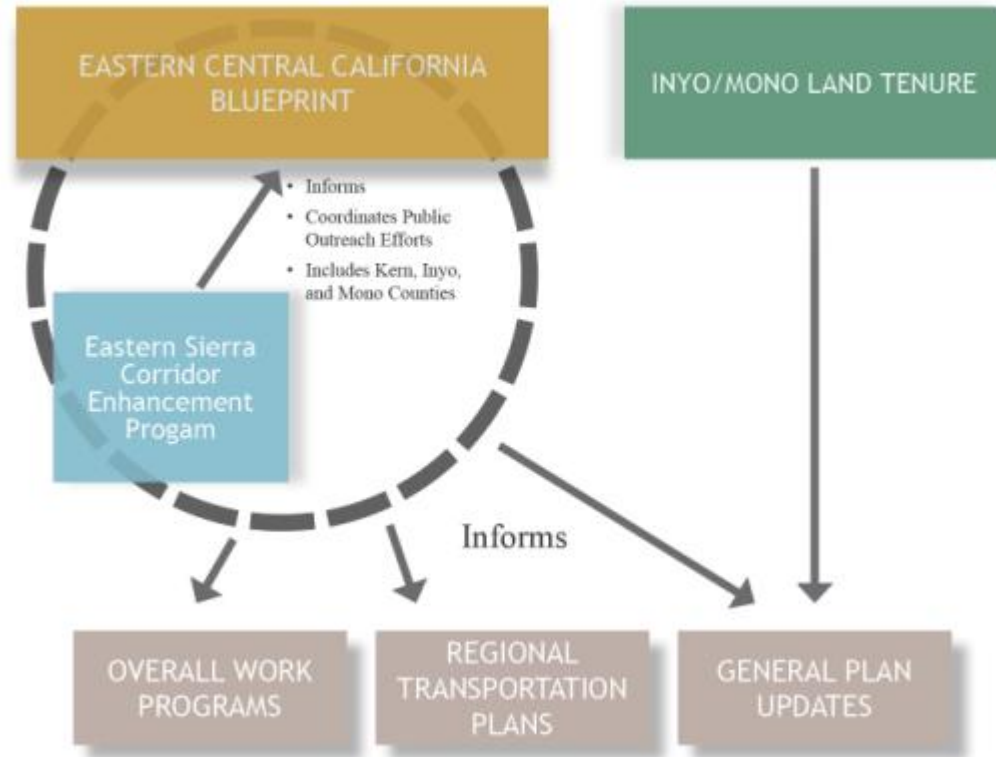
EASTERN CENTRAL CALIFORNIA BLUEPRINT

INYO/MONO LAND TENURE

• Informs
• Coordinates Public Outreach Efforts
• Includes Kern, Inyo, and Mono Counties

Eastern Sierra Corridor Enhancement Progam

Informs

OVERALL WORK PROGRAMS

REGIONAL TRANSPORTATION PLANS

GENERAL PLAN UPDATES